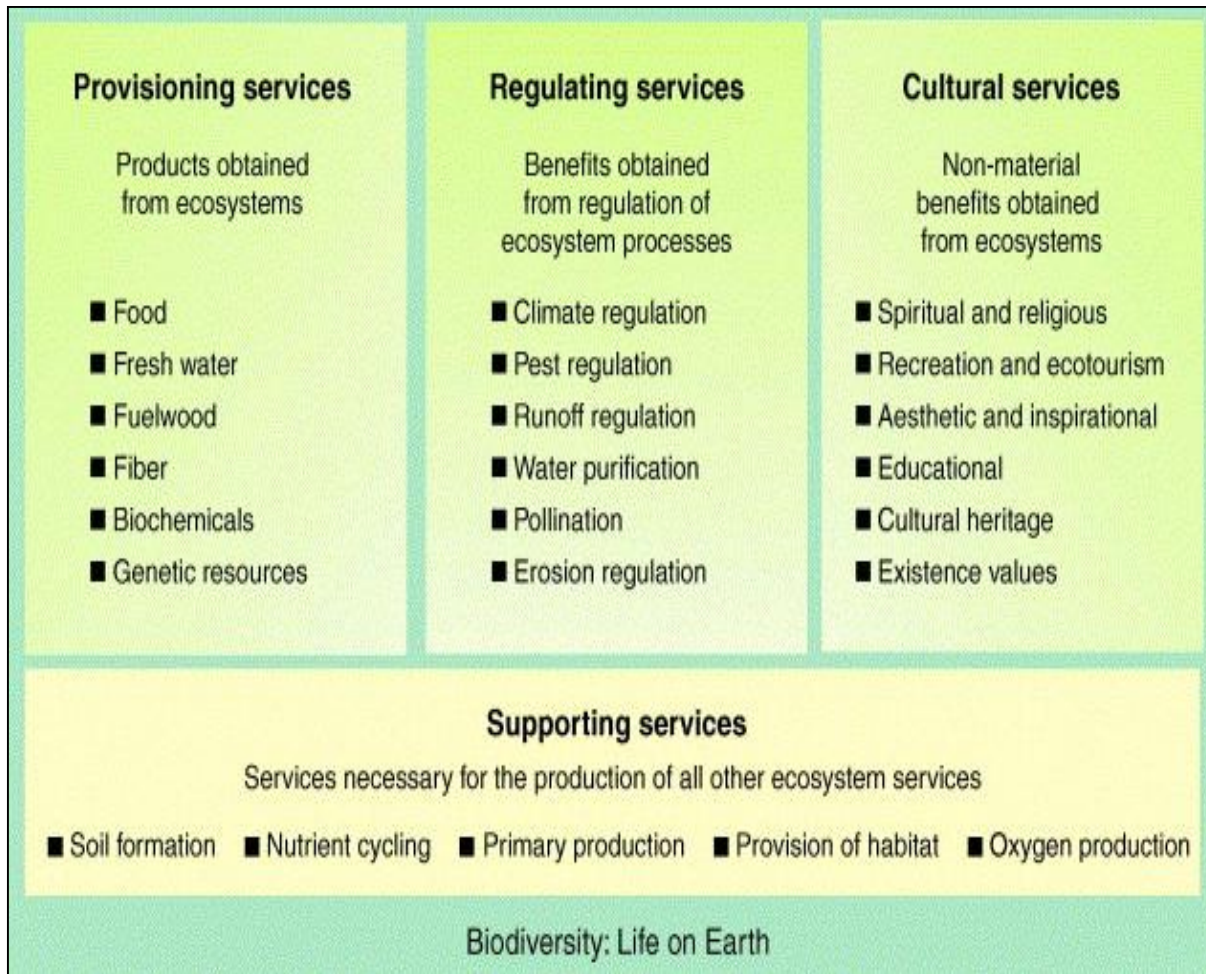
Provisioning services

Products obtained from ecosystems

■ Food
■ Fresh water
■ Fuelwood
■ Fiber
■ Biochemicals
■ Genetic resources

Regulating services

Benefits obtained from regulation of ecosystem processes

■ Climate regulation
■ Pest regulation
■ Runoff regulation
■ Water purification
■ Pollination
■ Erosion regulation

Cultural services

Non-material benefits obtained from ecosystems

■ Spiritual and religious
■ Recreation and ecotourism
■ Aesthetic and inspirational
■ Educational
■ Cultural heritage
■ Existence values

Supporting services

Services necessary for the production of all other ecosystem services

■ Soil formation ■ Nutrient cycling ■ Primary production ■ Provision of habitat ■ Oxygen production

Biodiversity: Life on Earth